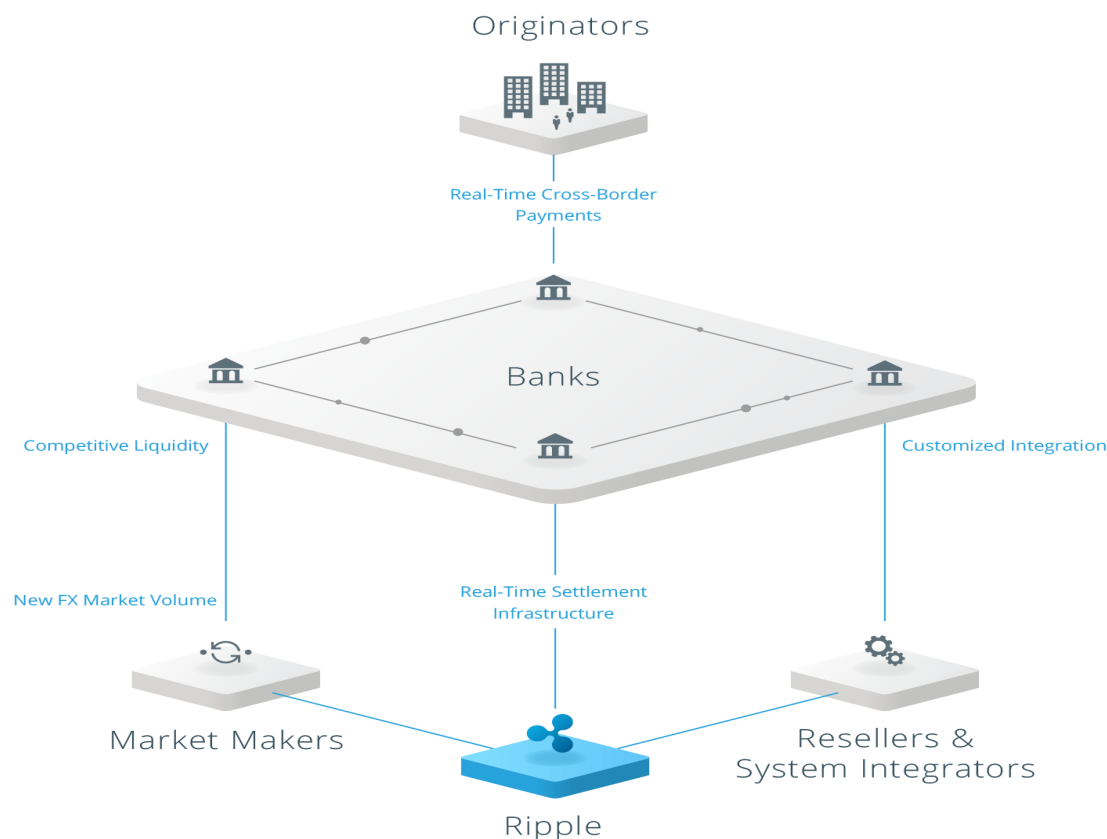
Originators

Real-Time Cross-Border Payments

Banks

Competitive Liquidity

Customized Integration

New FX Market Volume

Real-Time Settlement Infrastructure

Market Makers

Resellers & System Integrators

Ripple